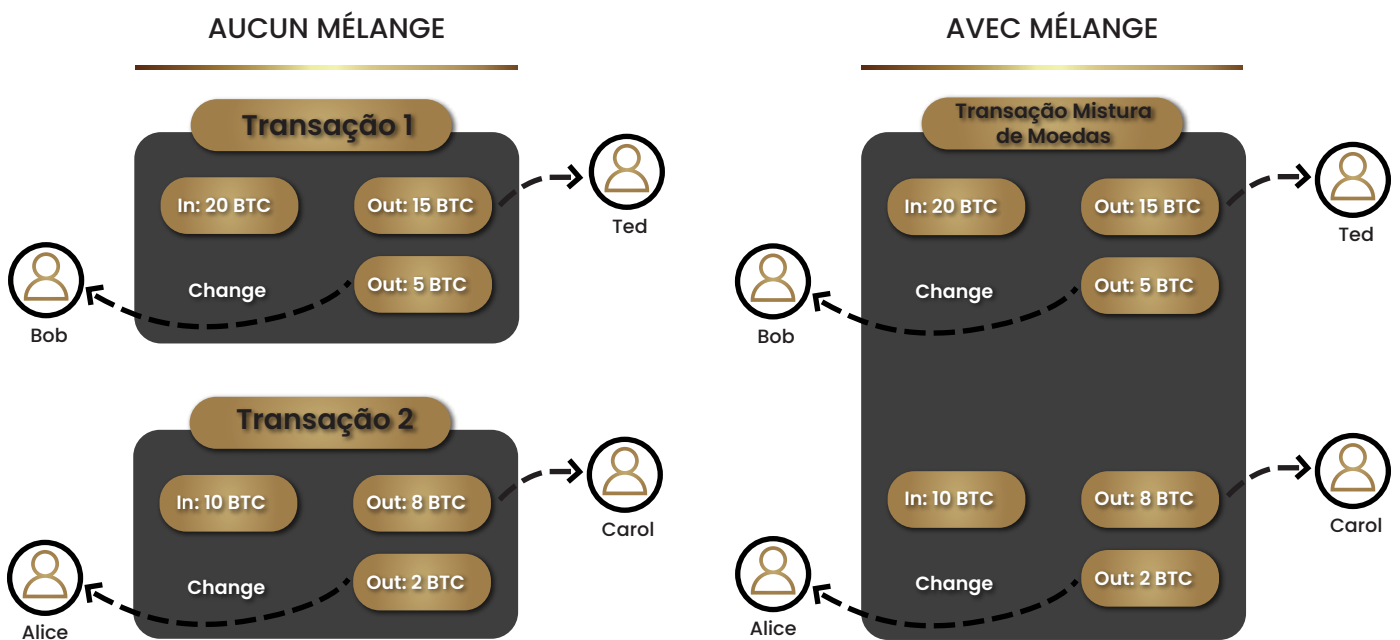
AUCUN MÉLANGE

Transação 1

In: 20 BTC

Out: 15 BTC

Ted

Change

Out: 5 BTC

Bob

Transação 2

In: 10 BTC

Out: 8 BTC

Carol

Change

Out: 2 BTC

Alice

AVEC MÉLANGE

Transação Mistura de Moedas

In: 20 BTC

Out: 15 BTC

Ted

Change

Out: 5 BTC

Bob

In: 10 BTC

Out: 8 BTC

Carol

Change

Out: 2 BTC

Alice